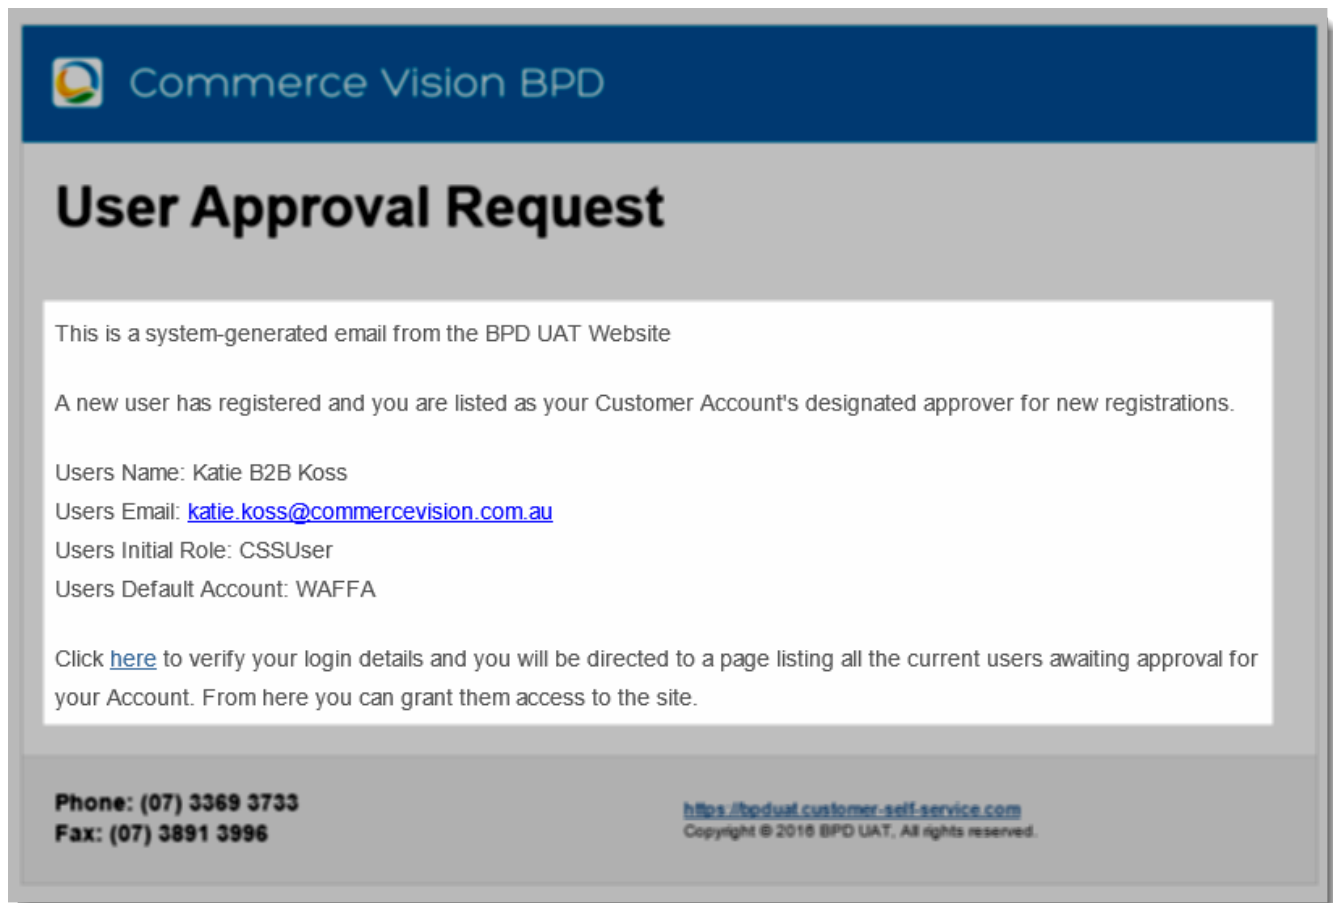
Commerce Vision BPD

User Approval Request

This is a system-generated email from the BPD UAT Website

A new user has registered and you are listed as your Customer Account's designated approver for new registrations.

Users Name: Katie B2B Koss
Users Email: katie.koss@commercevision.com.au
Users Initial Role: CSSUser
Users Default Account: WAFFA

Click here to verify your login details and you will be directed to a page listing all the current users awaiting approval for your Account. From here you can grant them access to the site.

Phone: (07) 3369 3733
Fax: (07) 3891 3996

https://bpduat.customer-self-service.com
Copyright © 2016 BPD UAT, All rights reserved.